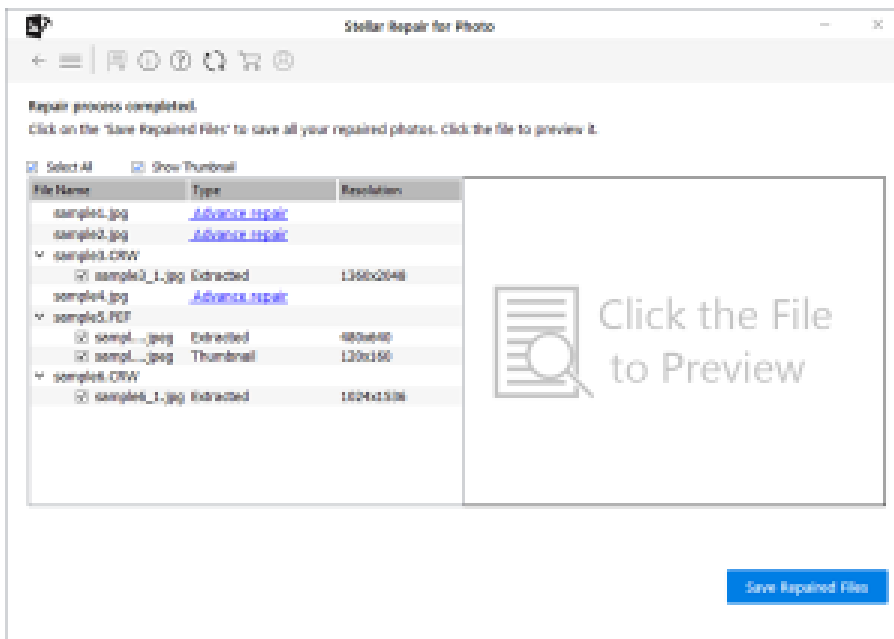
Stellar Repair for Photo

Repair process completed.

Click on the 'Save Repaired Files' to save all your repaired photos. Click the file to preview it.

Select All
Show Thumbnail

| File Name | Type | Resolution |
|---|---|---|
| sample1.jpg | Advance repair | |
| sample2.jpg | Advance repair | |
| sample3.CRW | | |
| sample3_1.jpg | Extracted | 1368x2048 |
| sample4.jpg | Advance repair | |
| sample5.PEF | | |
| sampl....jpeg | Extracted | 480x640 |
| sampl....jpeg | Thumbnail | 120x160 |
| sample6.CRW | | |
| sample6_1.jpg | Extracted | 1024x1536 |

Click the File to Preview

Save Repaired Files